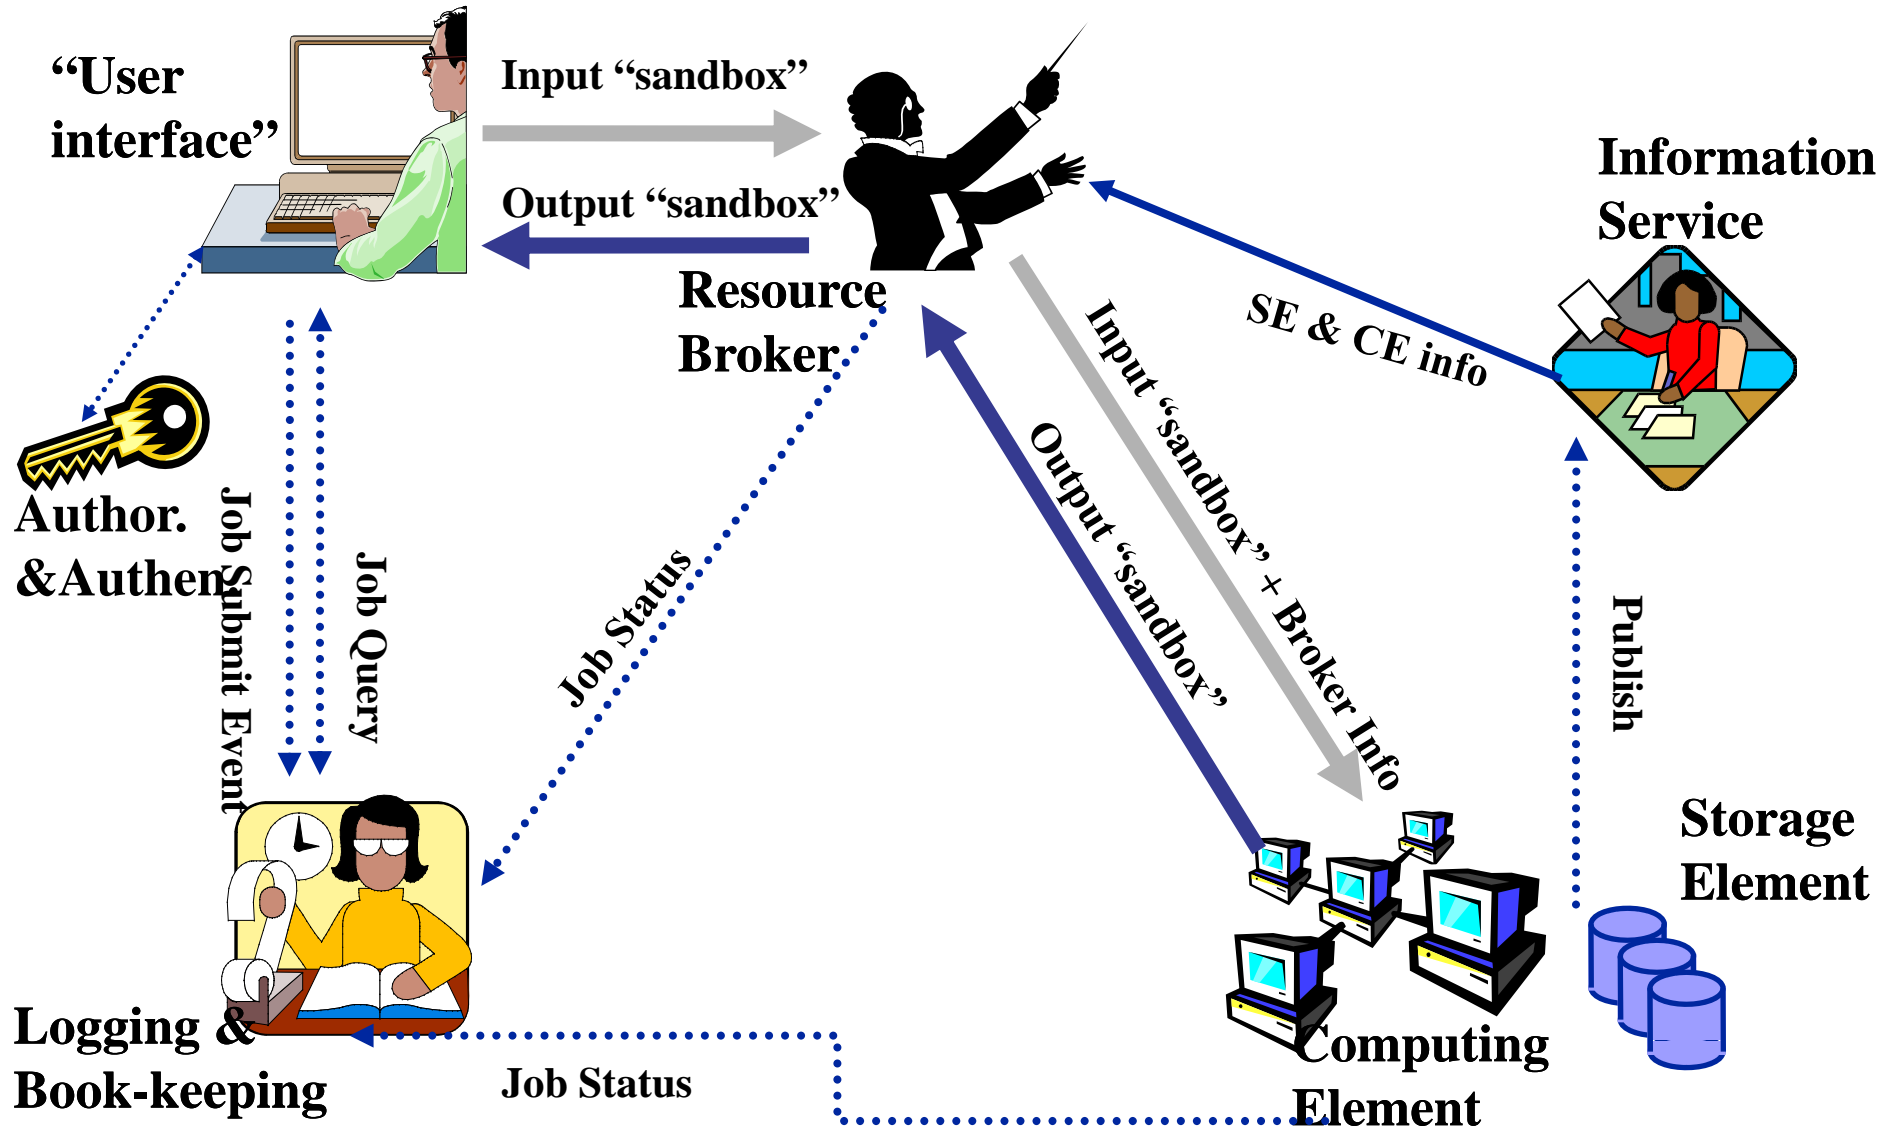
“User interface”

Input “sandbox”

Output “sandbox”

Resource Broker

Information Service

SE & CE info

Author. &Authen.

Job Submit Event

Job Query

Job Status

Output “sandbox”

Input “sandbox” + Broker Info

Publish

Storage Element

Logging & Book-keeping

Job Status

Computing Element